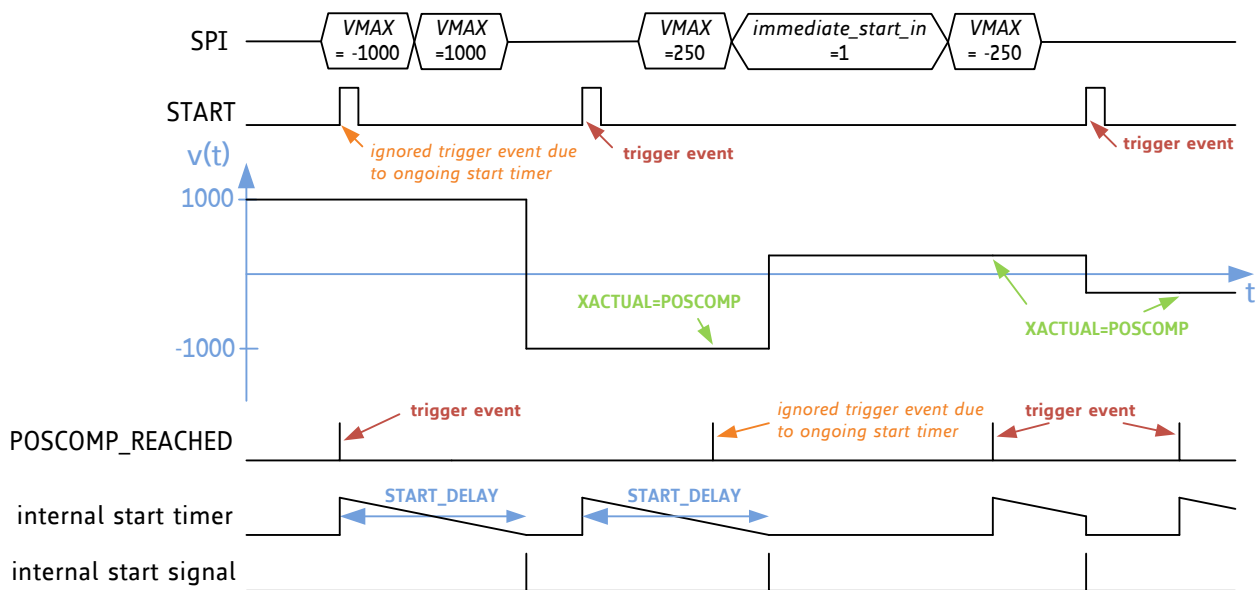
SPI

VMAX = -1000

VMAX =1000

VMAX =250

immediate_start_in =1

VMAX = -250

START

ignored trigger event due to ongoing start timer

trigger event

trigger event

v(t)

1000

-1000

t

XACTUAL=POSCOMP

XACTUAL=POSCOMP

trigger event

ignored trigger event due to ongoing start timer

trigger event

POSCOMP_REACHED

START_DELAY

START_DELAY

internal start timer

internal start signal